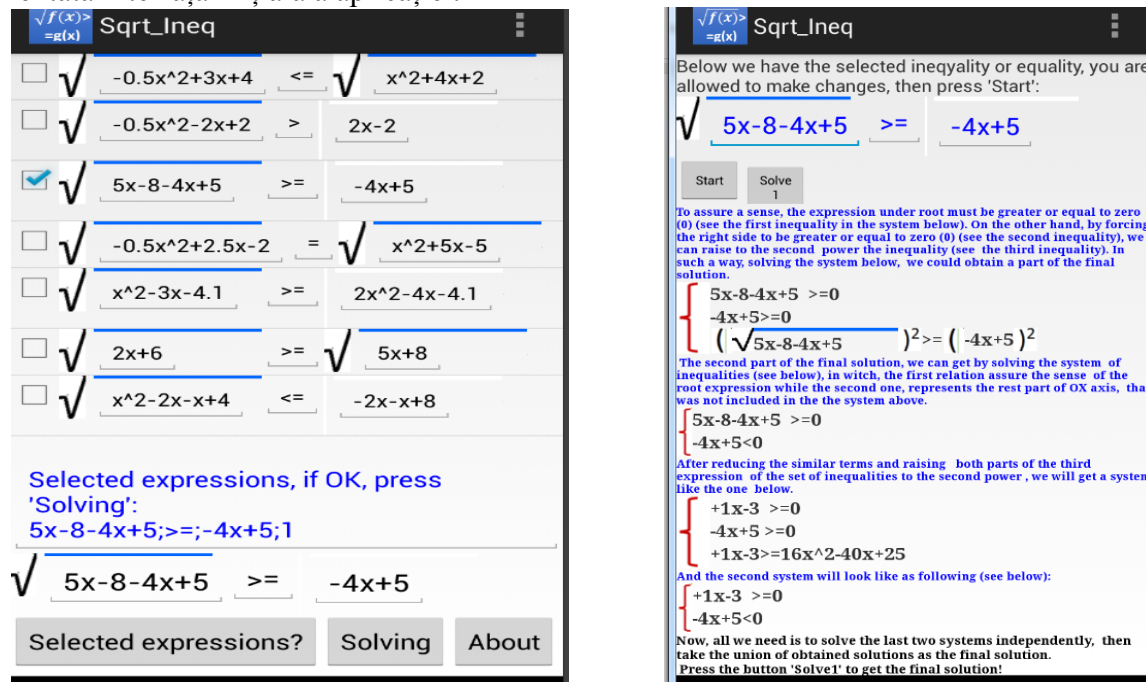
$\sqrt{f(x)}>$ =g(x) Sqrt_Ineq

√ -0.5x^2+3x+4 <= √ x^2+4x+2
√ -0.5x^2-2x+2 > 2x-2
√ 5x-8-4x+5 >= -4x+5
√ -0.5x^2+2.5x-2 = √ x^2+5x-5
√ x^2-3x-4.1 >= 2x^2-4x-4.1
√ 2x+6 >= √ 5x+8
√ x^2-2x-x+4 <= -2x-x+8

Selected expressions, if OK, press 'Solving':
5x-8-4x+5;>=;-4x+5;1

√ 5x-8-4x+5 >= -4x+5

Selected expressions? Solving About

$\sqrt{f(x)}>$ =g(x) Sqrt_Ineq

Below we have the selected ineqyality or equality, you are allowed to make changes, then press 'Start':

√ 5x-8-4x+5 >= -4x+5

Start Solve 1

To assure a sense, the expression under root must be greater or equal to zero (0) (see the first inequality in the system below). On the other hand, by forcing the right side to be greater or equal to zero (0) (see the second inequality), we can raise to the second power the inequality (see the third inequality). In such a way, solving the system below, we could obtain a part of the final solution.

5x-8-4x+5 >=0
-4x+5>=0
( √5x-8-4x+5 )$^2$>= ( -4x+5 )$^2$

The second part of the final solution, we can get by solving the system of inequalities (see below), in witch, the first relation assure the sense of the root expression while the second one, represents the rest part of OX axis, that was not included in the the system above.

5x-8-4x+5 >=0
-4x+5<0

After reducing the similar terms and raising both parts of the third expression of the set of inequalities to the second power , we will get a system like the one below.

+1x-3 >=0
-4x+5 >=0
+1x-3>=16x^2-40x+25

And the second system will look like as following (see below):

+1x-3 >=0
-4x+5<0

Now, all we need is to solve the last two systems independently, then take the union of obtained solutions as the final solution.
Press the button 'Solve1' to get the final solution!